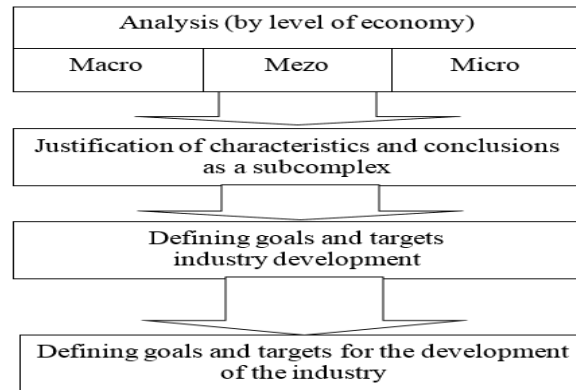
Analysis (by level of economy)

Macro

Mezo

Micro

Justification of characteristics and conclusions as a subcomplex

Defining goals and targets industry development

Defining goals and targets for the development of the industry